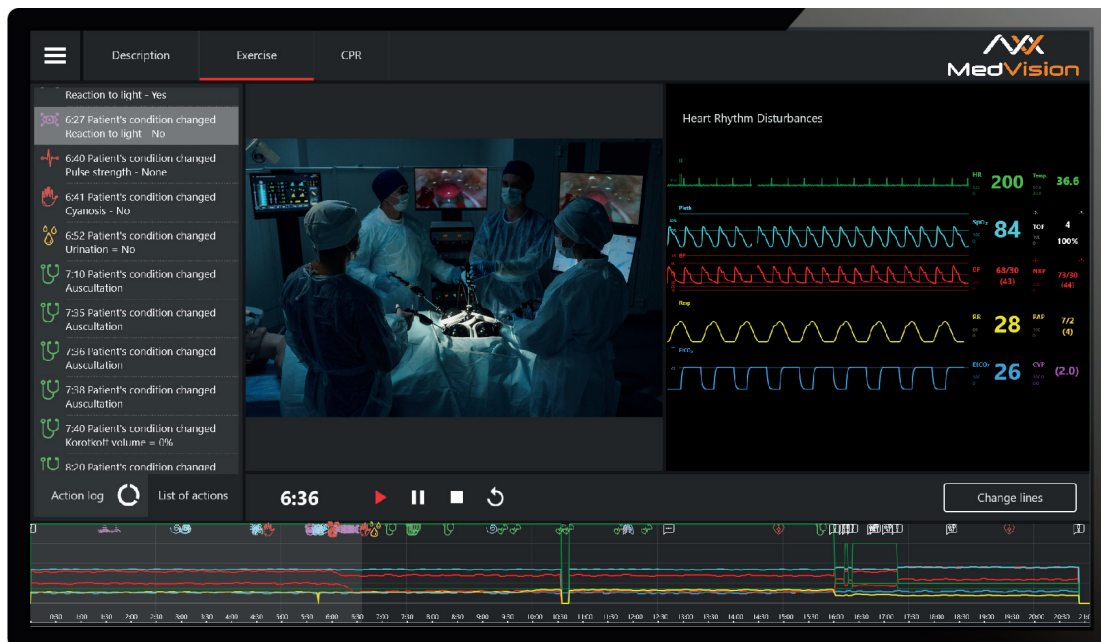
Description

Exercise

CPR

MedVision

Reaction to light - Yes

6:27 Patient's condition changed
Reaction to light - No

6:40 Patient's condition changed
Pulse strength - None

6:41 Patient's condition changed
Cyanosis - No

6:52 Patient's condition changed
Urination = No

7:10 Patient's condition changed
Auscultation

7:35 Patient's condition changed
Auscultation

7:36 Patient's condition changed
Auscultation

7:38 Patient's condition changed
Auscultation

7:40 Patient's condition changed
Korotkoff volume = 0%

8:20 Patient's condition changed

Action log

List of actions

Heart Rhythm Disturbances

HR 200
Temp 36.6
SpO2 84
TOF 4
100%
BP 68/30 (43)
NBP 73/30 (44)
RR 28
PAP 7/2 (4)
EtCO2 26
CVP (2.0)

6:36

Change lines